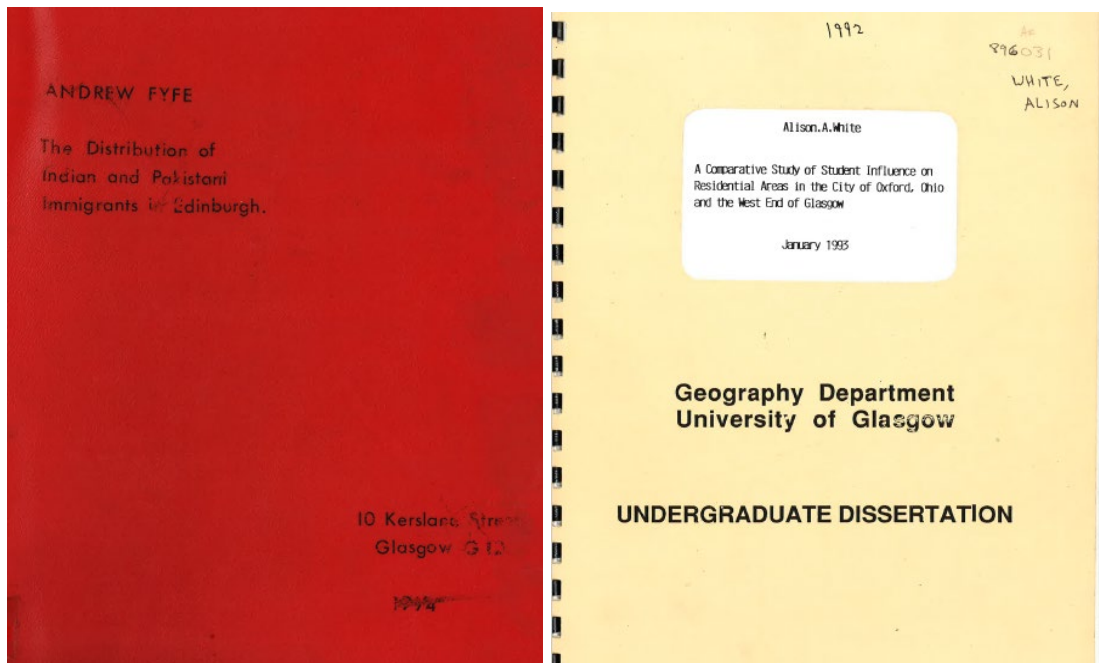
ANDREW FYFE

The Distribution of Indian and Pakistani Immigrants in Edinburgh.

10 Kersland Stre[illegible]
Glasgow G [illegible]

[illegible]

1992

Ak
896031

WHITE,
ALISON

Alison.A.White

A Comparative Study of Student Influence on Residential Areas in the City of Oxford, Ohio and the West End of Glasgow

January 1993

Geography Department
University of Glasgow

UNDERGRADUATE DISSERTATION